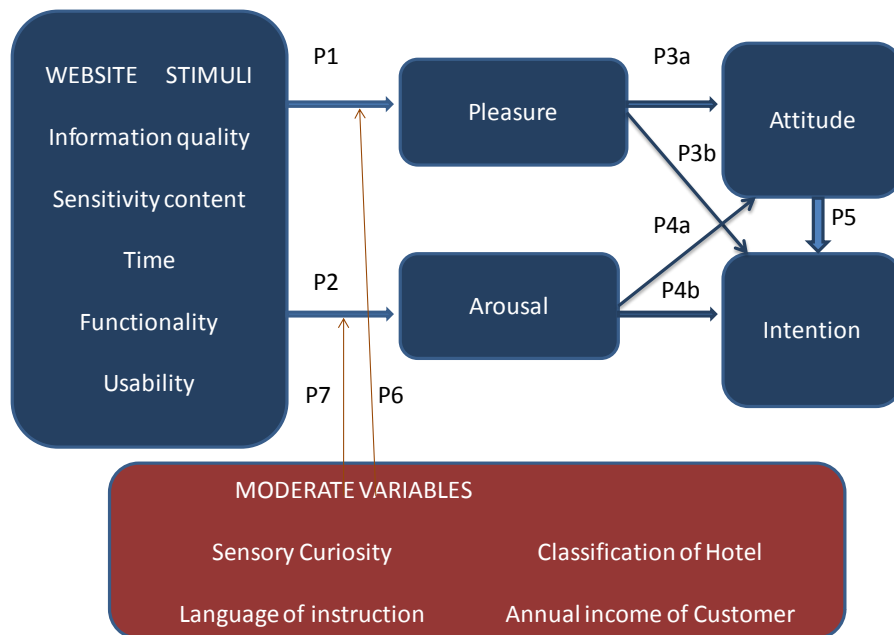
WEBSITE STIMULI

Information quality

Sensitivity content

Time

Functionality

Usability

P1

P2

Pleasure

Arousal

P3a

P3b

P4a

P4b

Attitude

P5

Intention

P7

P6

MODERATE VARIABLES

Sensory Curiosity

Classification of Hotel

Language of instruction

Annual income of Customer